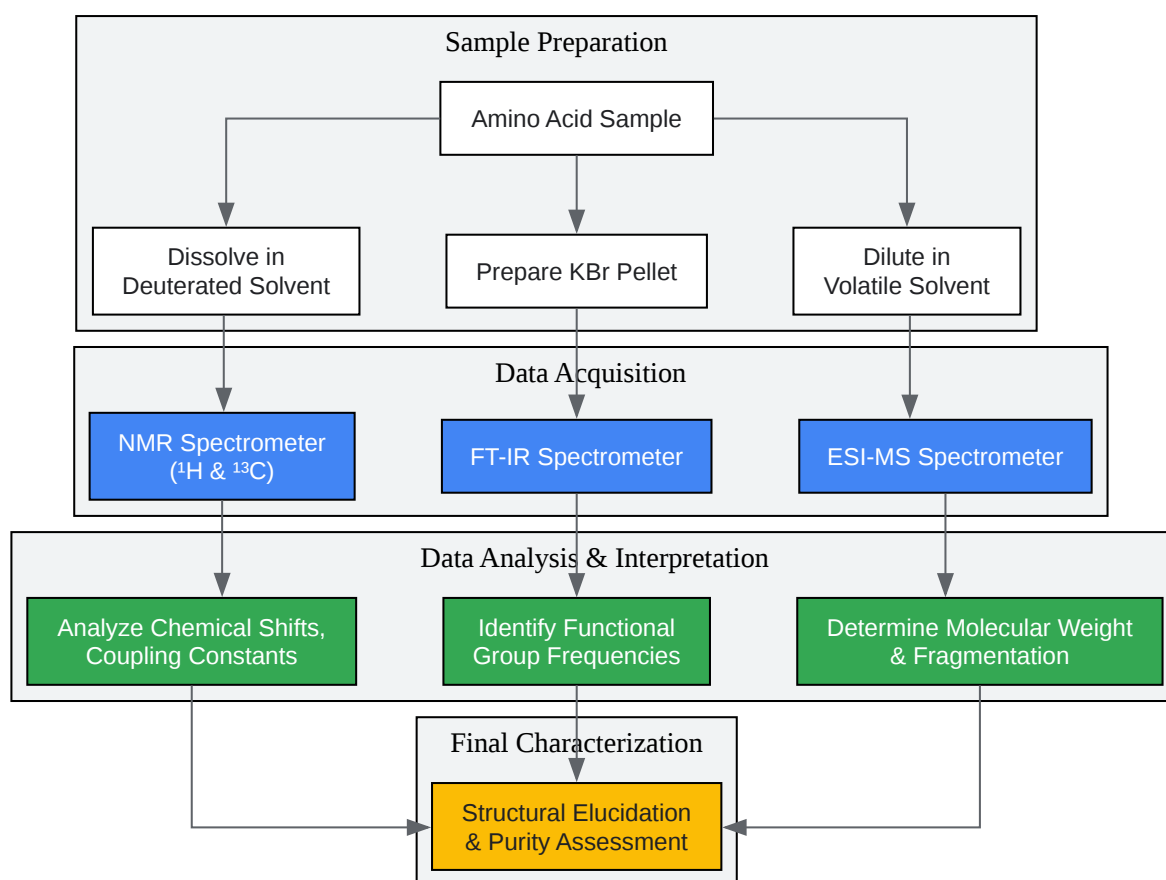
Sample Preparation

Amino Acid Sample

Dissolve in Deuterated Solvent

Prepare KBr Pellet

Dilute in Volatile Solvent

Data Acquisition

NMR Spectrometer ($^1$H & $^{13}$C)

FT-IR Spectrometer

ESI-MS Spectrometer

Data Analysis & Interpretation

Analyze Chemical Shifts, Coupling Constants

Identify Functional Group Frequencies

Determine Molecular Weight & Fragmentation

Final Characterization

Structural Elucidation & Purity Assessment